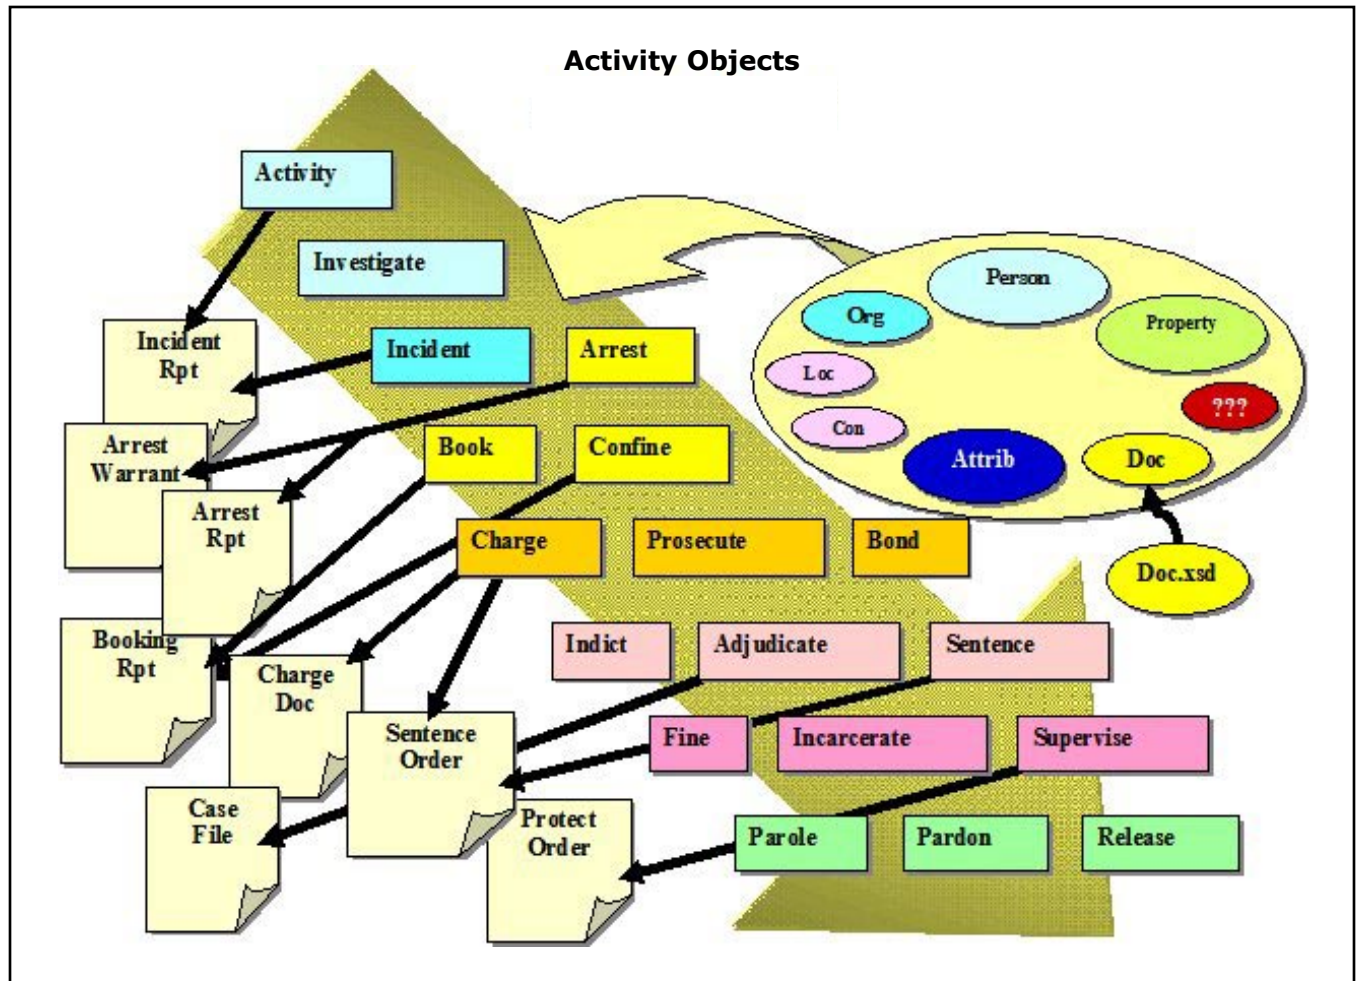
Activity Objects

Activity

Investigate

Incident Rpt

Incident

Arrest

Arrest Warrant

Book

Confine

Arrest Rpt

Charge

Prosecute

Bond

Booking Rpt

Charge Doc

Indict

Adjudicate

Sentence

Sentence Order

Fine

Incarcerate

Supervise

Case File

Protect Order

Parole

Pardon

Release

Person

Org

Property

Loc

???

Con

Attrib

Doc

Doc.xsd